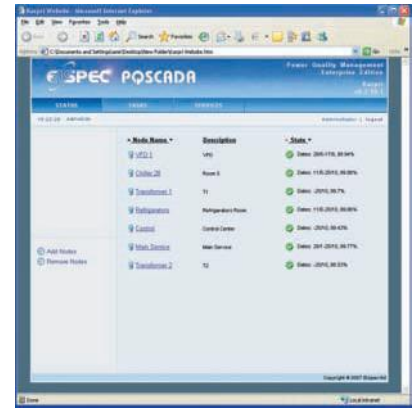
Kanpol Website - Microsoft Internet Explorer

File Edit View Favorites Tools Help

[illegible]

SPEC POQSCADA

Power Quality Management
Enterprise Edition
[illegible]

STATUS
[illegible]
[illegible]

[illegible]

Administrator | logout

Node Name
Description
State

VFD 1
VFD
Status: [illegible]

Chiller 2B
Room 3
Status: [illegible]

Transformer 1
T1
Status: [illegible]

Refrigerators
Refrigerators Room
Status: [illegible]

Control
Control Center
Status: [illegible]

Main Service
Main Service
Status: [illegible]

Transformer 2
T2
Status: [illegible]

Add Nodes
Remove Nodes

Copyright © 2007 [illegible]

Done
Local intranet